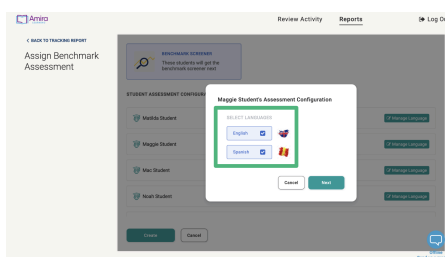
Amira

Review Activity Reports Log O

< BACK TO TRACKING REPORT

Assign Benchmark Assessment

BENCHMARK SCREENER
These students will get the benchmark screener next.

STUDENT ASSESSMENT CONFIGURATION

Matilda Student

Maggie Student

Mac Student

Noah Student

Manage Language

Manage Language

Manage Language

Manage Language

Create

Cancel

Maggie Student's Assessment Configuration

SELECT LANGUAGES

English

Spanish

Cancel

Next